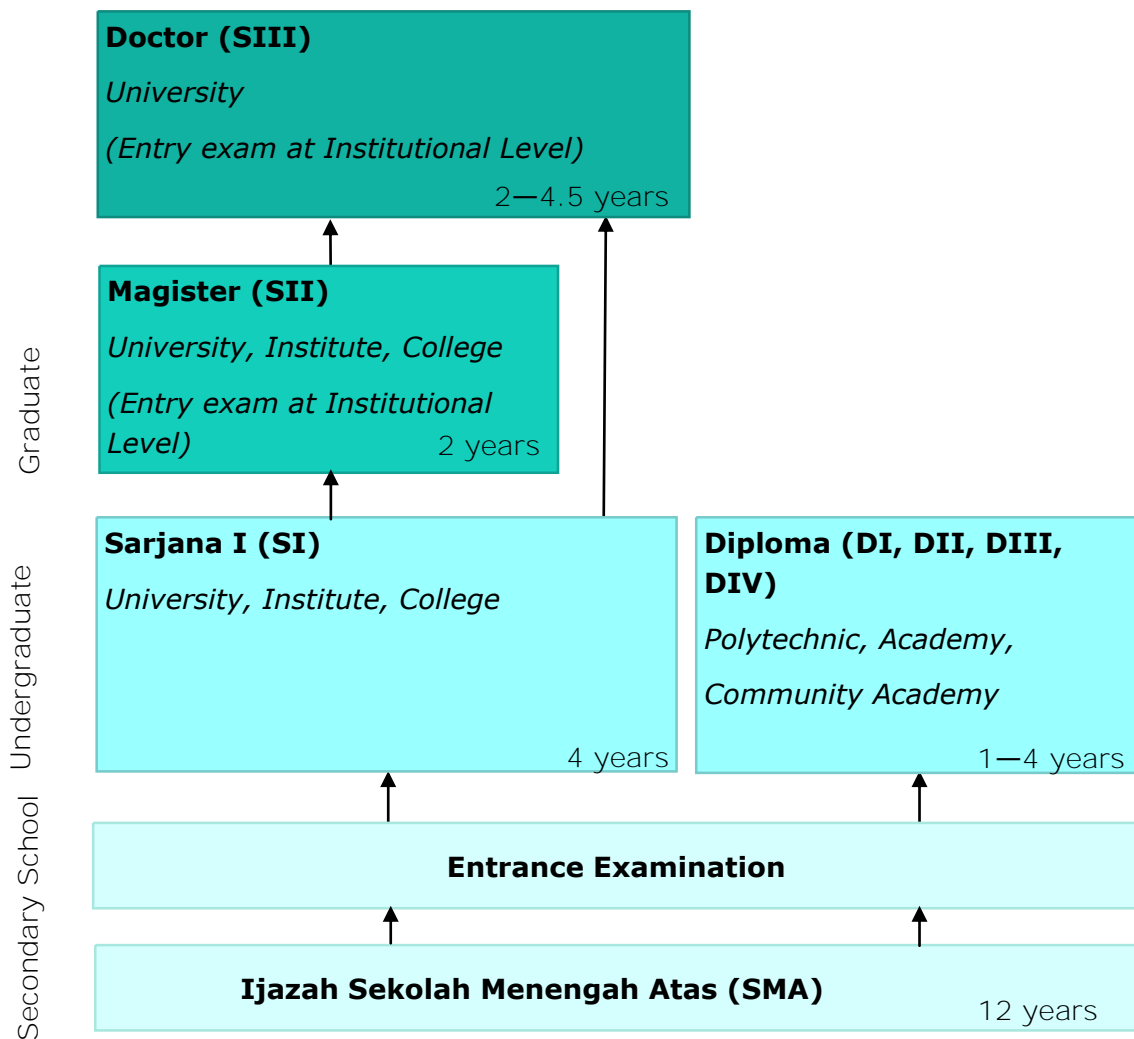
**Doctor (SIII)**
*University*
*(Entry exam at Institutional Level)*
2—4.5 years

Graduate

**Magister (SII)**
*University, Institute, College*
*(Entry exam at Institutional Level)*
2 years

Undergraduate

**Sarjana I (SI)**
*University, Institute, College*
4 years

**Diploma (DI, DII, DIII, DIV)**
*Polytechnic, Academy,*
*Community Academy*
1—4 years

Secondary School

**Entrance Examination**

**Ijazah Sekolah Menengah Atas (SMA)**
12 years